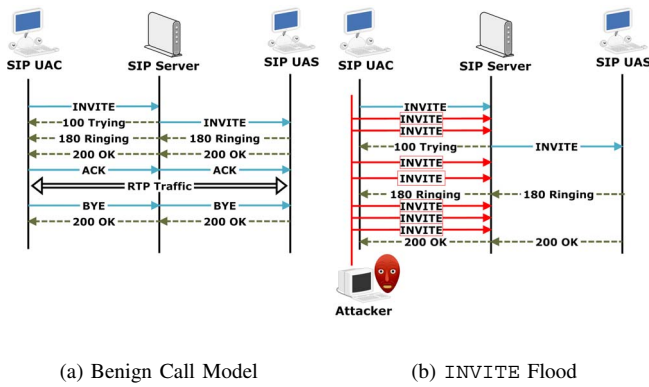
SIP UAC
SIP Server
SIP UAS
INVITE
100 Trying
INVITE
180 Ringing
180 Ringing
200 OK
200 OK
ACK
ACK
RTP Traffic
BYE
BYE
200 OK
200 OK

SIP UAC
SIP Server
SIP UAS
INVITE
INVITE
INVITE
100 Trying
INVITE
INVITE
INVITE
180 Ringing
180 Ringing
INVITE
INVITE
INVITE
INVITE
200 OK
200 OK
Attacker

(a) Benign Call Model

(b) INVITE Flood